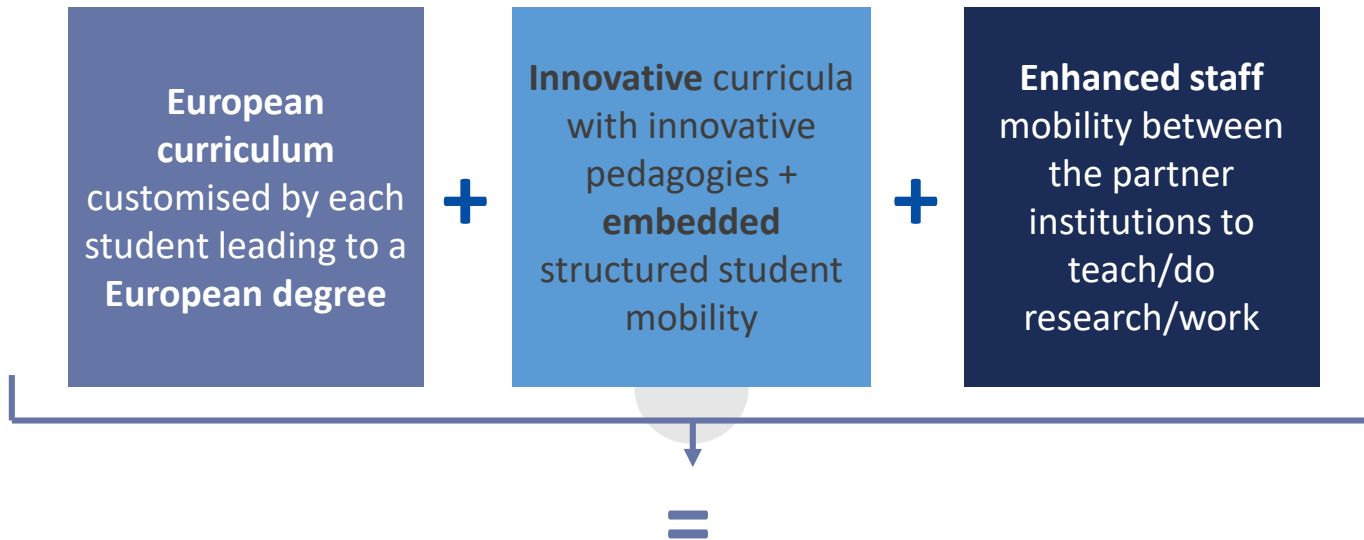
European curriculum customised by each student leading to a European degree

+

Innovative curricula with innovative pedagogies + embedded structured student mobility

+

Enhanced staff mobility between the partner institutions to teach/do research/work

=